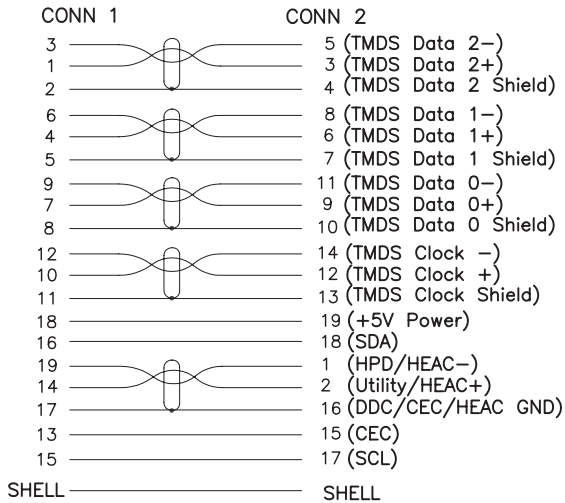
CONN 1

CONN 2

3
1
2
6
4
5
9
7
8
12
10
11
18
16
19
14
17
13
15
SHELL

5 (TMDS Data 2−)
3 (TMDS Data 2+)
4 (TMDS Data 2 Shield)
8 (TMDS Data 1−)
6 (TMDS Data 1+)
7 (TMDS Data 1 Shield)
11 (TMDS Data 0−)
9 (TMDS Data 0+)
10 (TMDS Data 0 Shield)
14 (TMDS Clock −)
12 (TMDS Clock +)
13 (TMDS Clock Shield)
19 (+5V Power)
18 (SDA)
1 (HPD/HEAC−)
2 (Utility/HEAC+)
16 (DDC/CEC/HEAC GND)
15 (CEC)
17 (SCL)
SHELL